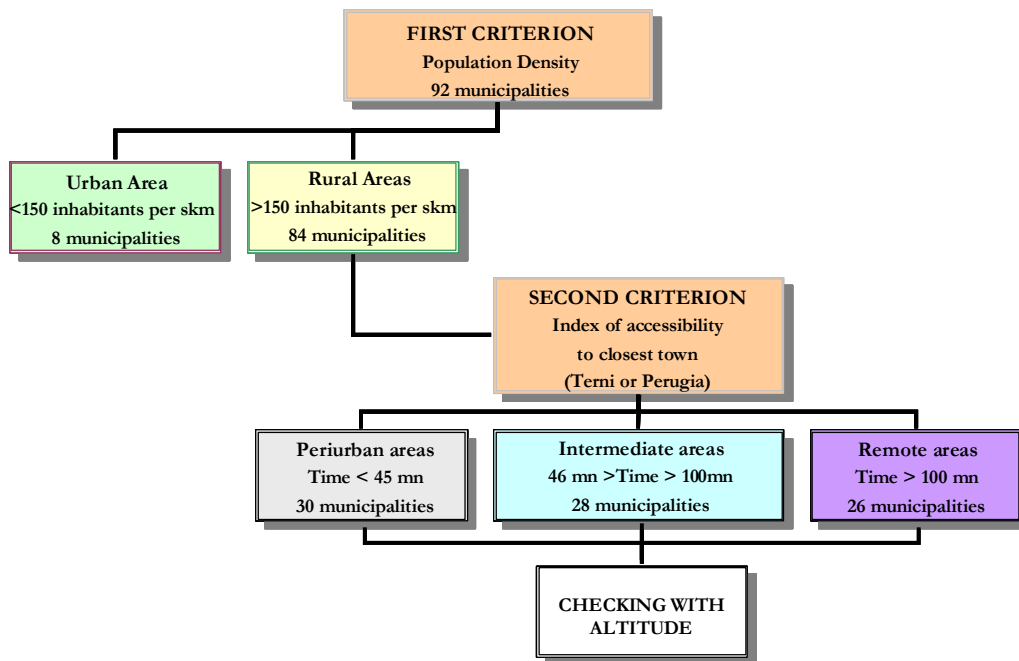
FIRST CRITERION
Population Density
92 municipalities

Urban Area
<150 inhabitants per skm
8 municipalities

Rural Areas
>150 inhabitants per skm
84 municipalities

SECOND CRITERION
Index of accessibility
to closest town
(Terni or Perugia)

Periurban areas
Time < 45 mn
30 municipalities

Intermediate areas
46 mn >Time > 100mn
28 municipalities

Remote areas
Time > 100 mn
26 municipalities

CHECKING WITH ALTITUDE